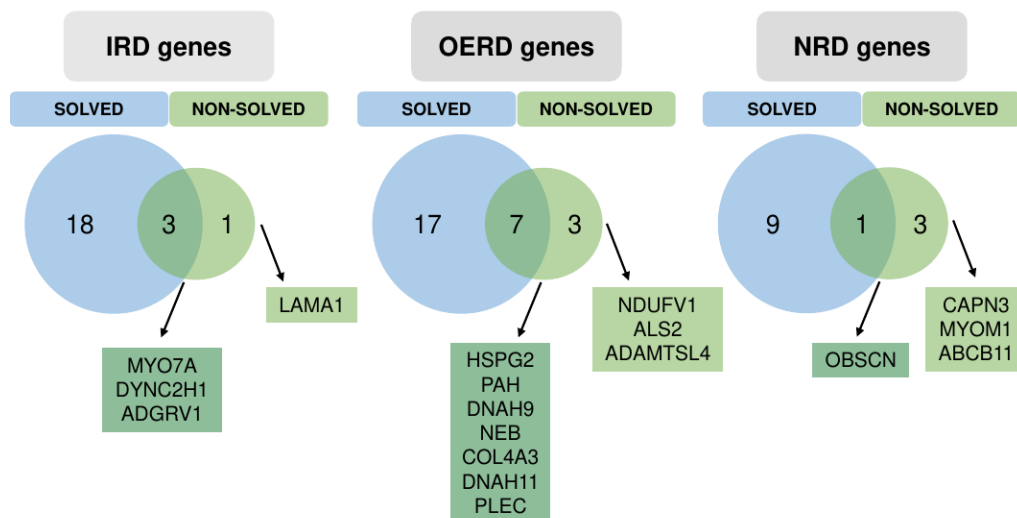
IRD genes

SOLVED NON-SOLVED

18 3 1

LAMA1

MYO7A
DYNC2H1
ADGRV1

OERD genes

SOLVED NON-SOLVED

17 7 3

NDUFV1
ALS2
ADAMTSL4

HSPG2
PAH
DNAH9
NEB
COL4A3
DNAH11
PLEC

NRD genes

SOLVED NON-SOLVED

9 1 3

CAPN3
MYOM1
ABCB11

OBSCN